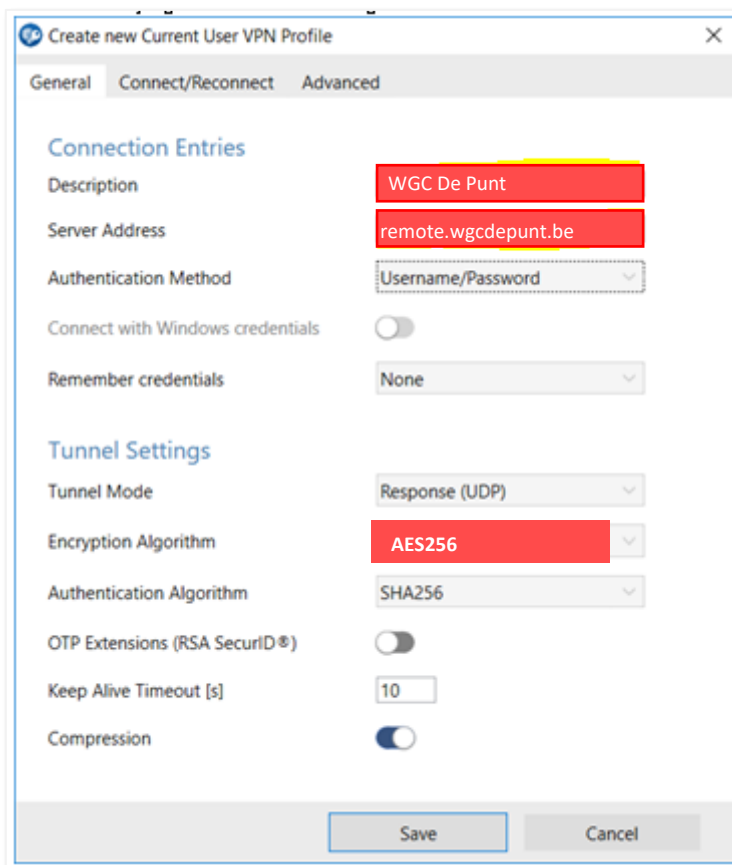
Create new Current User VPN Profile
×

General
Connect/Reconnect
Advanced

Connection Entries

Description
WGC De Punt

Server Address
remote.wgcdepunt.be

Authentication Method
Username/Password

Connect with Windows credentials

Remember credentials
None

Tunnel Settings

Tunnel Mode
Response (UDP)

Encryption Algorithm
AES256

Authentication Algorithm
SHA256

OTP Extensions (RSA SecurID®)

Keep Alive Timeout [s]
10

Compression

Save
Cancel